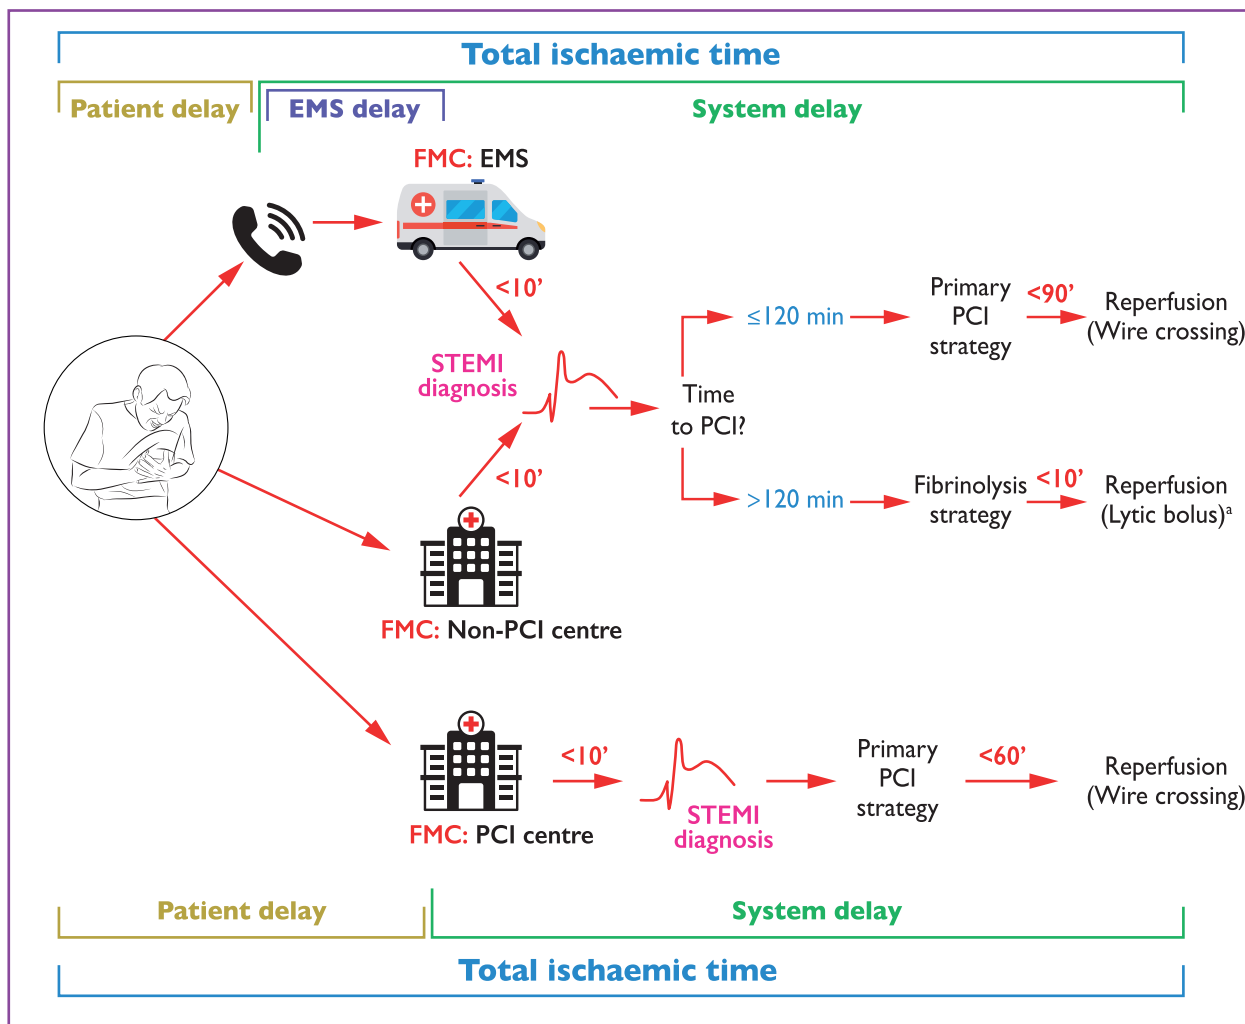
Total ischaemic time

Patient delay

EMS delay

System delay

FMC: EMS

<10'

STEMI diagnosis

<10'

FMC: Non-PCI centre

Time to PCI?

≤120 min

Primary PCI strategy

<90'

Reperfusion (Wire crossing)

>120 min

Fibrinolysis strategy

<10'

Reperfusion (Lytic bolus)$^a$

FMC: PCI centre

<10'

STEMI diagnosis

Primary PCI strategy

<60'

Reperfusion (Wire crossing)

Patient delay

System delay

Total ischaemic time